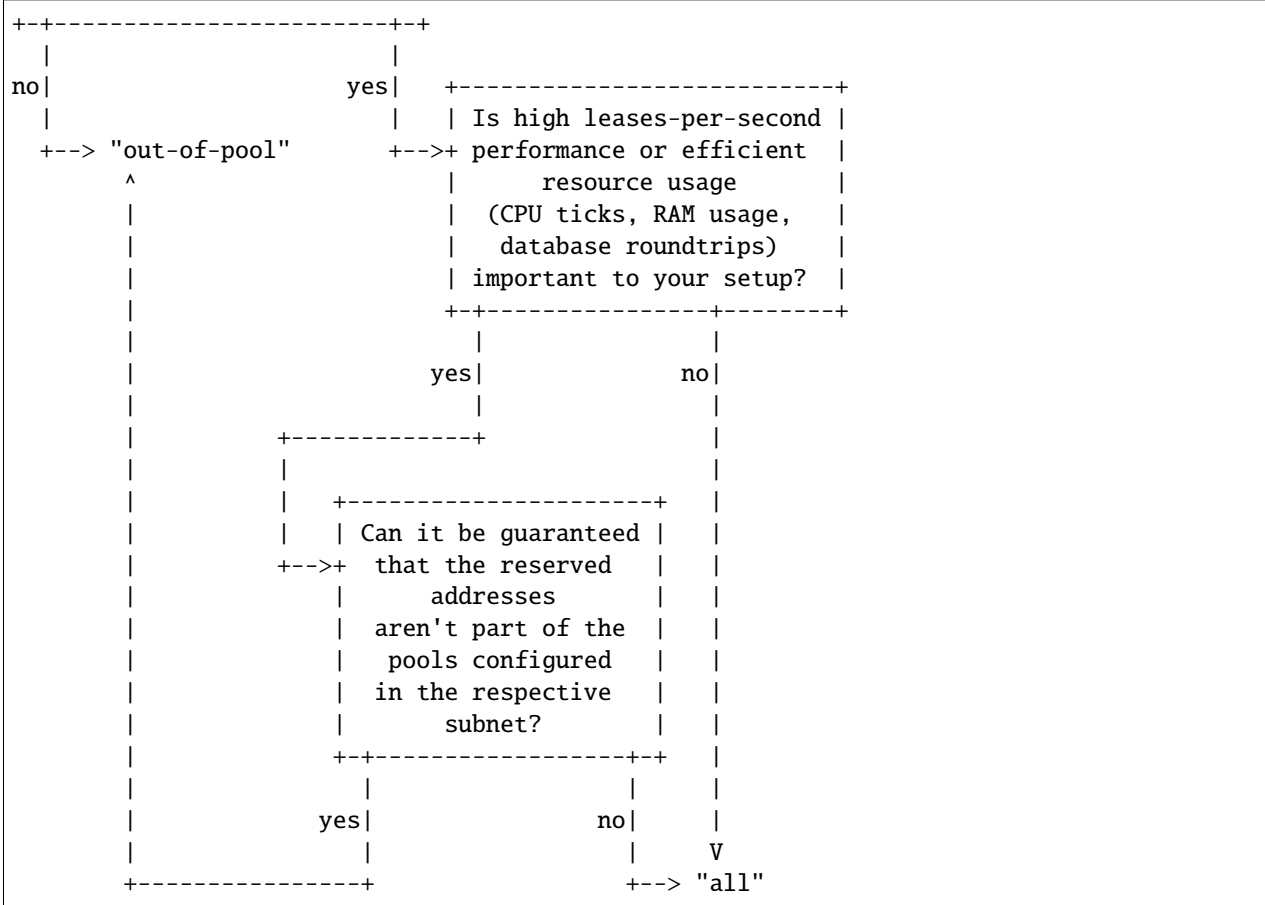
no

yes

"out-of-pool"

Is high leases-per-second performance or efficient resource usage (CPU ticks, RAM usage, database roundtrips) important to your setup?

yes

no

Can it be guaranteed that the reserved addresses aren't part of the pools configured in the respective subnet?

yes

no

V

"all"